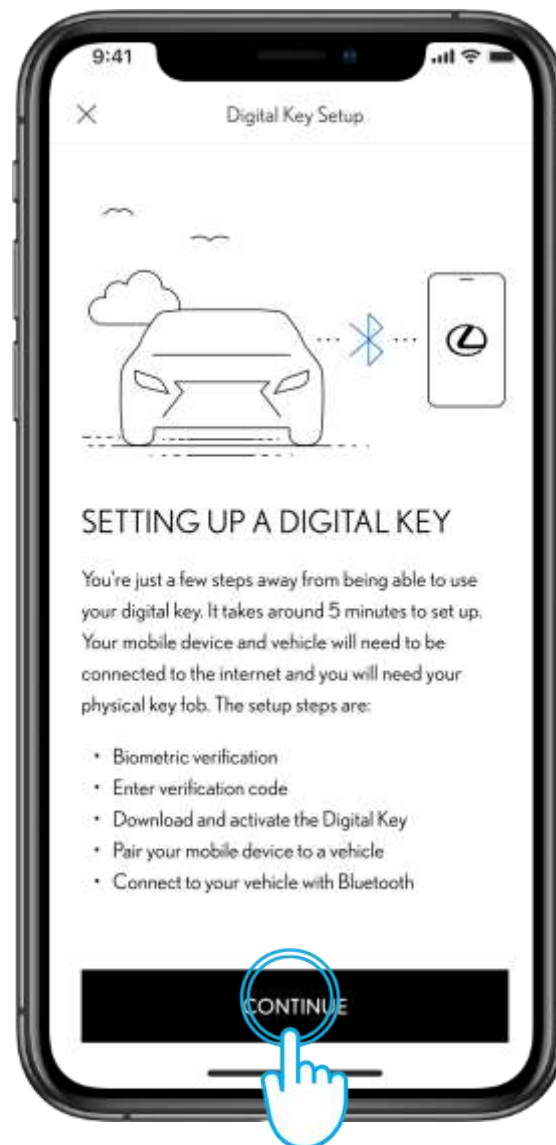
9:41

×

Digital Key Setup

SETTING UP A DIGITAL KEY

You're just a few steps away from being able to use your digital key. It takes around 5 minutes to set up. Your mobile device and vehicle will need to be connected to the internet and you will need your physical key fob. The setup steps are:

• Biometric verification
• Enter verification code
• Download and activate the Digital Key
• Pair your mobile device to a vehicle
• Connect to your vehicle with Bluetooth

CONTINUE